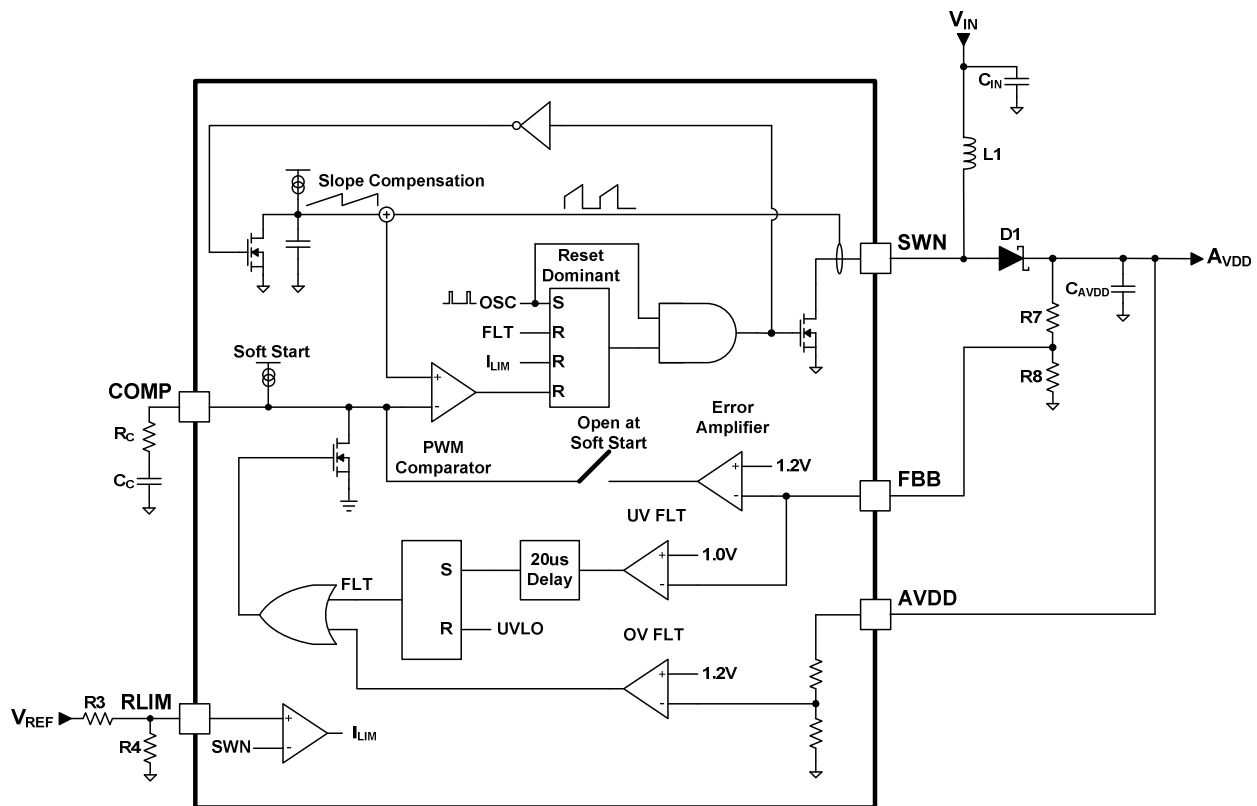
$V_{IN}$

$C_{IN}$

L1

Slope Compensation

SWN

D1

$A_{VDD}$

Reset Dominant

OSC S

FLT R

$I_{LIM}$ R

R

$C_{AVDD}$

R7

R8

Soft Start

COMP

+

-

$R_C$

$C_C$

PWM Comparator

Open at Soft Start

Error Amplifier

+

-

1.2V

FBB

UV FLT

S

20us Delay

+

-

1.0V

FLT

R

UVLO

AVDD

OV FLT

+

-

1.2V

$V_{REF}$

R3

RLIM

R4

+

SWN

-

$I_{LIM}$